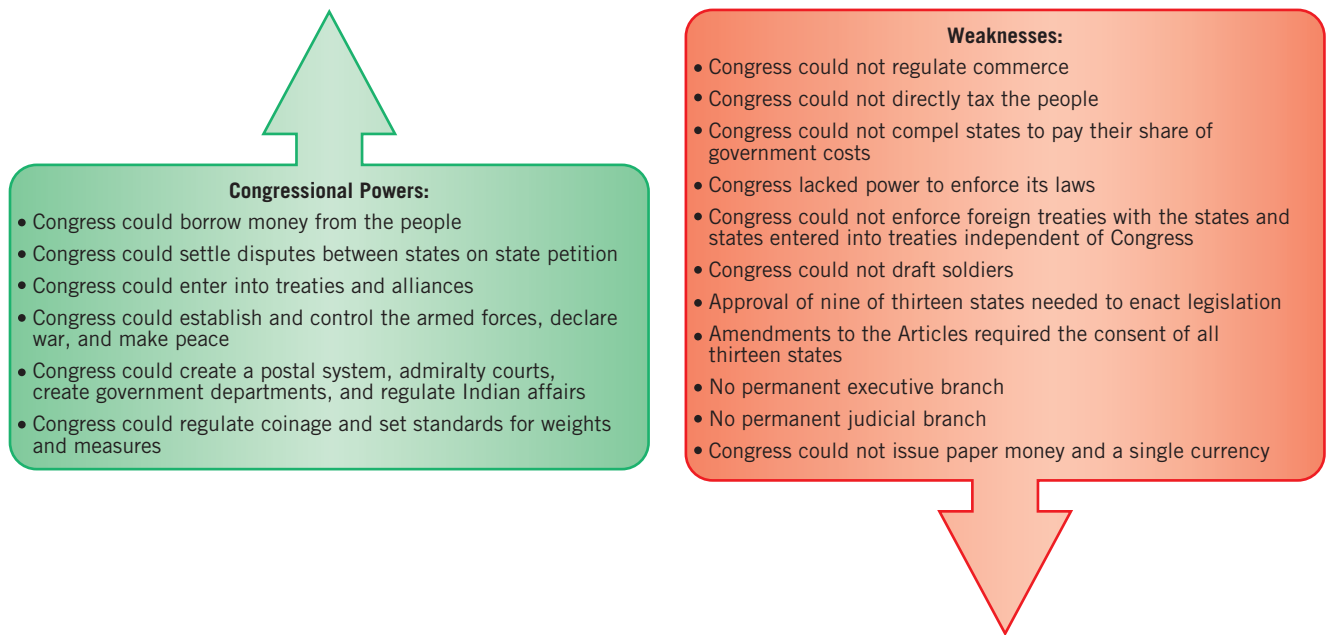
Congressional Powers:

• Congress could borrow money from the people
• Congress could settle disputes between states on state petition
• Congress could enter into treaties and alliances
• Congress could establish and control the armed forces, declare war, and make peace
• Congress could create a postal system, admiralty courts, create government departments, and regulate Indian affairs
• Congress could regulate coinage and set standards for weights and measures

Weaknesses:

• Congress could not regulate commerce
• Congress could not directly tax the people
• Congress could not compel states to pay their share of government costs
• Congress lacked power to enforce its laws
• Congress could not enforce foreign treaties with the states and states entered into treaties independent of Congress
• Congress could not draft soldiers
• Approval of nine of thirteen states needed to enact legislation
• Amendments to the Articles required the consent of all thirteen states
• No permanent executive branch
• No permanent judicial branch
• Congress could not issue paper money and a single currency